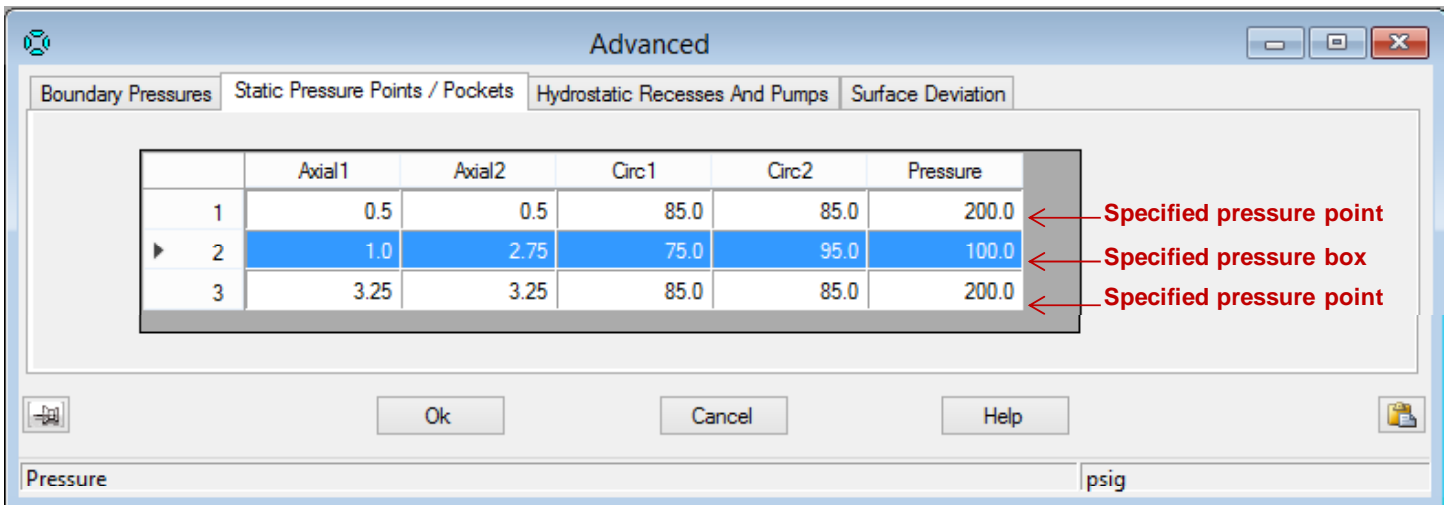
Advanced

Boundary Pressures | Static Pressure Points / Pockets | Hydrostatic Recesses And Pumps | Surface Deviation

| | Axial1 | Axial2 | Circ1 | Circ2 | Pressure |
|---|---|---|---|---|---|
| 1 | 0.5 | 0.5 | 85.0 | 85.0 | 200.0 |
| 2 | 1.0 | 2.75 | 75.0 | 95.0 | 100.0 |
| 3 | 3.25 | 3.25 | 85.0 | 85.0 | 200.0 |

Specified pressure point
Specified pressure box
Specified pressure point

Ok
Cancel
Help

Pressure
psig